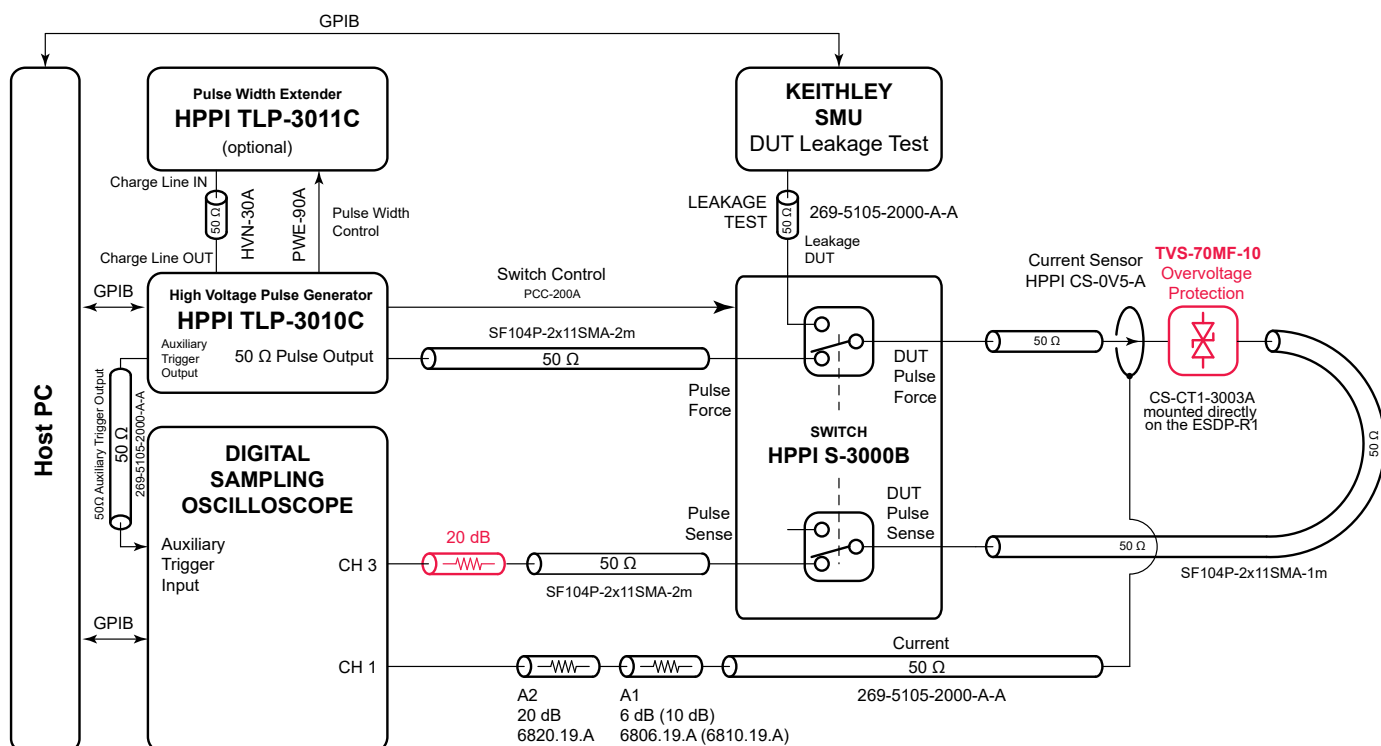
GPIB

Host PC

Pulse Width Extender
HPPI TLP-3011C
(optional)

Charge Line IN
50 Ω
HVN-30A
PWE-90A
Pulse Width Control
Charge Line OUT

KEITHLEY
SMU
DUT Leakage Test

LEAKAGE TEST
50 Ω
269-5105-2000-A-A
Leakage DUT

GPIB
High Voltage Pulse Generator
HPPI TLP-3010C
Auxiliary Trigger Output
50 Ω Pulse Output

Switch Control
PCC-200A

SF104P-2x11SMA-2m
50 Ω

Current Sensor
HPPI CS-0V5-A
TVS-70MF-10
Overvoltage Protection
50 Ω

50Ω Auxiliary Trigger Output
50 Ω
269-5105-2000-A-A

Pulse Force
DUT Pulse Force
CS-CT1-3003A mounted directly on the ESDP-R1
50 Ω

SWITCH
HPPI S-3000B

DIGITAL SAMPLING OSCILLOSCOPE
Auxiliary Trigger Input
CH 3
20 dB
50 Ω
SF104P-2x11SMA-2m
Pulse Sense
DUT Pulse Sense
50 Ω
SF104P-2x11SMA-1m

GPIB
CH 1
Current
50 Ω
A2
20 dB
6820.19.A
A1
6 dB (10 dB)
6806.19.A (6810.19.A)
269-5105-2000-A-A